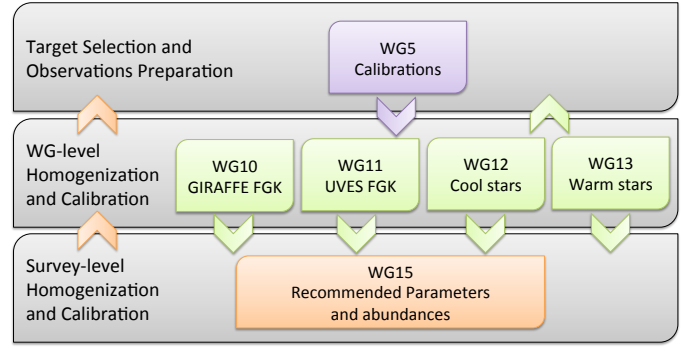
Target Selection and Observations Preparation

WG5
Calibrations

WG-level Homogenization and Calibration

WG10
GIRAFFE FGK

WG11
UVES FGK

WG12
Cool stars

WG13
Warm stars

Survey-level Homogenization and Calibration

WG15
Recommended Parameters and abundances